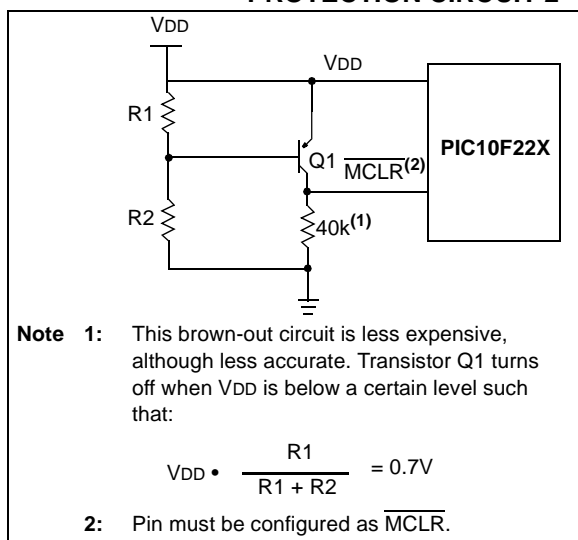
PROTECTION CIRCUIT 2

VDD

VDD

R1

Q1

$\overline{MCLR}^{(2)}$

PIC10F22X

R2

$40k^{(1)}$

Note 1: This brown-out circuit is less expensive, although less accurate. Transistor Q1 turns off when VDD is below a certain level such that:

$VDD \bullet \frac{R1}{R1 + R2} = 0.7V$

2: Pin must be configured as $\overline{MCLR}$.